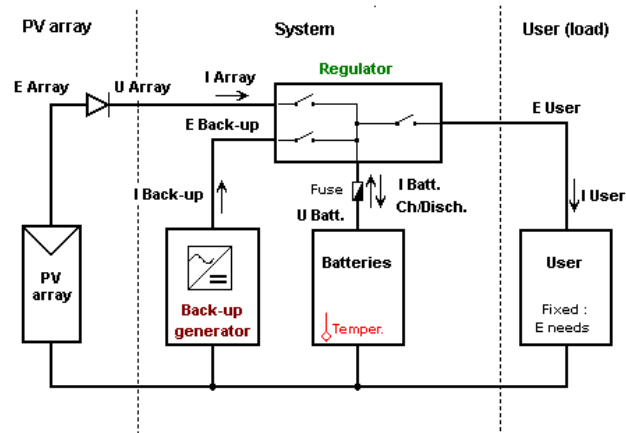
PV array

System

User (load)

Regulator

E Array

U Array

I Array

E Back-up

E User

Fuse

I Batt. Ch/Disch.

U Batt.

I Back-up

I User

PV array

Back-up generator

Batteries

Temper.

User

Fixed : E needs